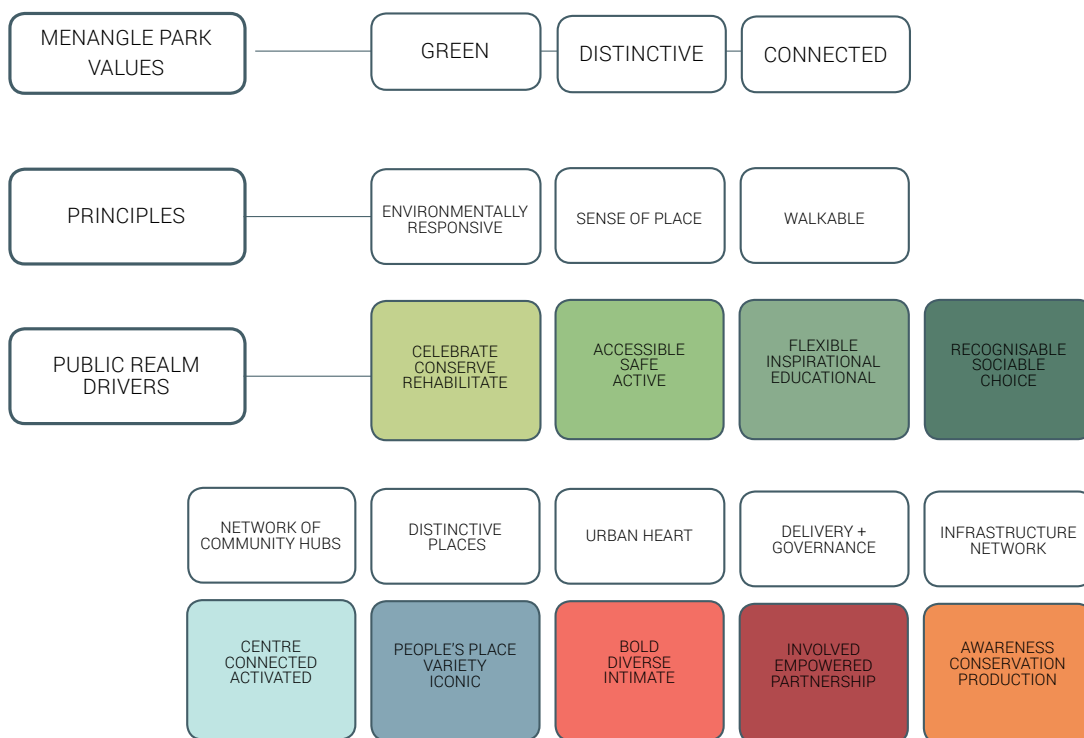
MENANGLE PARK VALUES

GREEN

DISTINCTIVE

CONNECTED

PRINCIPLES

ENVIRONMENTALLY RESPONSIVE

SENSE OF PLACE

WALKABLE

PUBLIC REALM DRIVERS

CELEBRATE CONSERVE REHABILITATE

ACCESSIBLE SAFE ACTIVE

FLEXIBLE INSPIRATIONAL EDUCATIONAL

RECOGNISABLE SOCIABLE CHOICE

NETWORK OF COMMUNITY HUBS

DISTINCTIVE PLACES

URBAN HEART

DELIVERY + GOVERNANCE

INFRASTRUCTURE NETWORK

CENTRE CONNECTED ACTIVATED

PEOPLE'S PLACE VARIETY ICONIC

BOLD DIVERSE INTIMATE

INVOLVED EMPOWERED PARTNERSHIP

AWARENESS CONSERVATION PRODUCTION